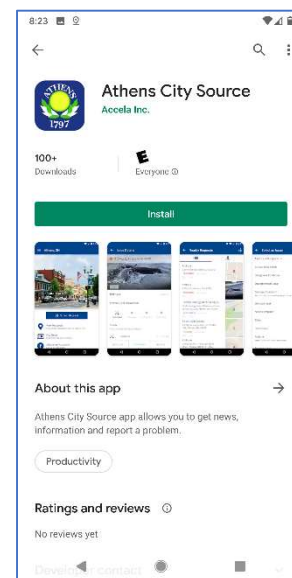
8:23

ATHENS
1797

Athens City Source
Accela Inc.

100+
Downloads

E
Everyone ⓘ

Install

About this app

→

Athens City Source app allows you to get news, information and report a problem.

Productivity

Ratings and reviews ⓘ

No reviews yet

Developer contact